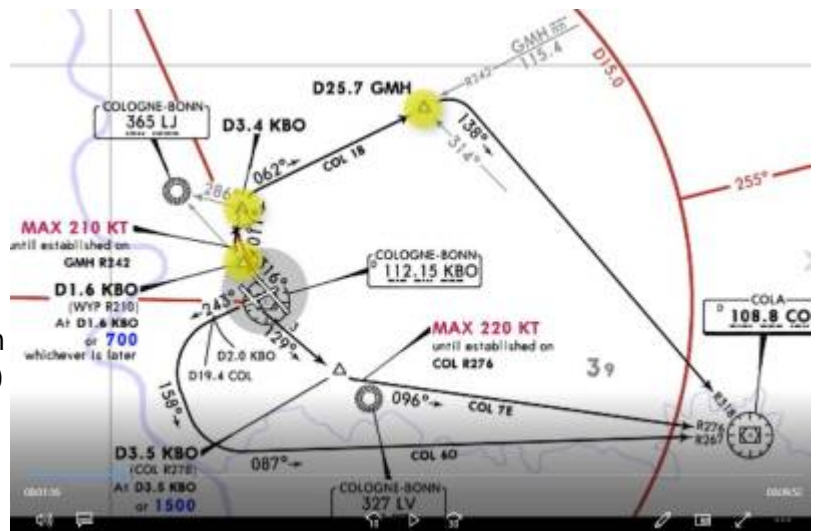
GMH
115.4
R242
D15.0
D25.7 GMH
COLOGNE-BONN
365 LJ
D3.4 KBO
062°
COL 18
138°
314°
286
255°
MAX 210 KT
until established on
GMH R242
COLOGNE-BONN
112.15 KBO
D1.6 KBO
(WYP R210)
At D1.6 KBO
or 700
whichever is later
243°
116°
129°
D2.0 KBO
D19.4 COL
MAX 220 KT
until established on
COL R276
COLA
108.8 CO
158°
096°
COL 7E
R276
R267
D3.5 KBO
(COL R278)
At D3.5 KBO
or 1500
087°
COL 6D
COLOGNE-BONN
327 LV